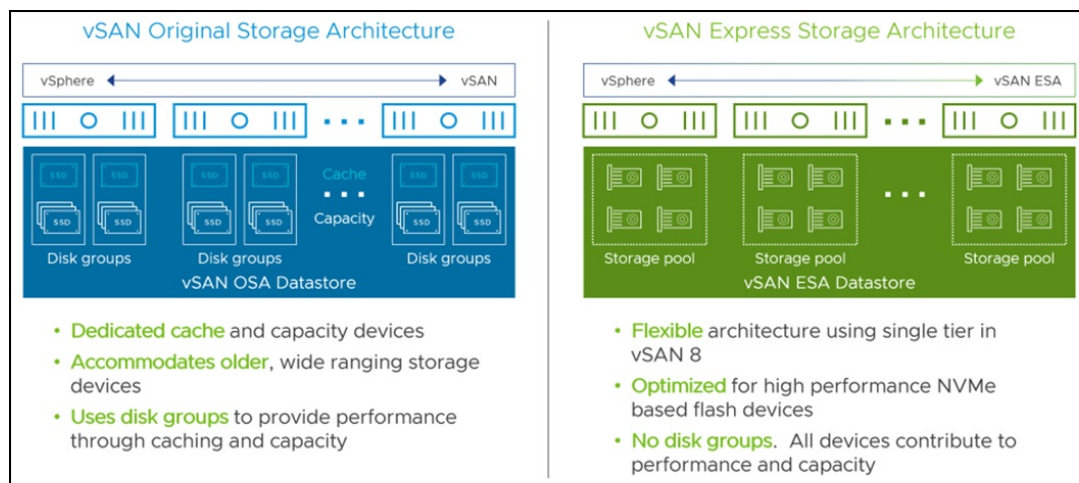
vSAN Original Storage Architecture

vSphere vSAN

SSD SSD SSD SSD SSD SSD

SSD SSD SSD SSD SSD SSD

Cache

Capacity

Disk groups Disk groups Disk groups

vSAN OSA Datastore

- Dedicated cache and capacity devices
- Accommodates older, wide ranging storage devices
- Uses disk groups to provide performance through caching and capacity

vSAN Express Storage Architecture

vSphere vSAN ESA

Storage pool Storage pool Storage pool

vSAN ESA Datastore

- Flexible architecture using single tier in vSAN 8
- Optimized for high performance NVMe based flash devices
- No disk groups. All devices contribute to performance and capacity